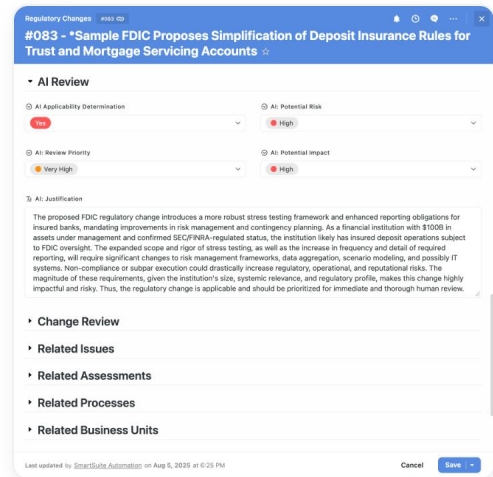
Regulatory Changes #083

#083 - *Sample FDIC Proposes Simplification of Deposit Insurance Rules for Trust and Mortgage Servicing Accounts ☆

AI Review

AI Applicability Determination
Yes

AI: Potential Risk
High

AI: Review Priority
Very High

AI: Potential Impact
High

AI: Justification

The proposed FDIC regulatory change introduces a more robust stress testing framework and enhanced reporting obligations for insured banks, mandating improvements in risk management and contingency planning. As a financial institution with $100B in assets under management and confirmed SEC/FINRA-regulated status, the institution likely has insured deposit operations subject to FDIC oversight. The expanded scope and rigor of stress testing, as well as the increase in frequency and detail of required reporting, will require significant changes to risk management frameworks, data aggregation, scenario modeling, and possibly IT systems. Non-compliance or subpar execution could drastically increase regulatory, operational, and reputational risks. The magnitude of these requirements, given the institution's size, systemic relevance, and regulatory profile, makes this change highly impactful and risky. Thus, the regulatory change is applicable and should be prioritized for immediate and thorough human review.

Change Review

Related Issues

Related Assessments

Related Processes

Related Business Units

Last updated by SmartSuite Automation on Aug 5, 2025 at 6:25 PM

Cancel

Save